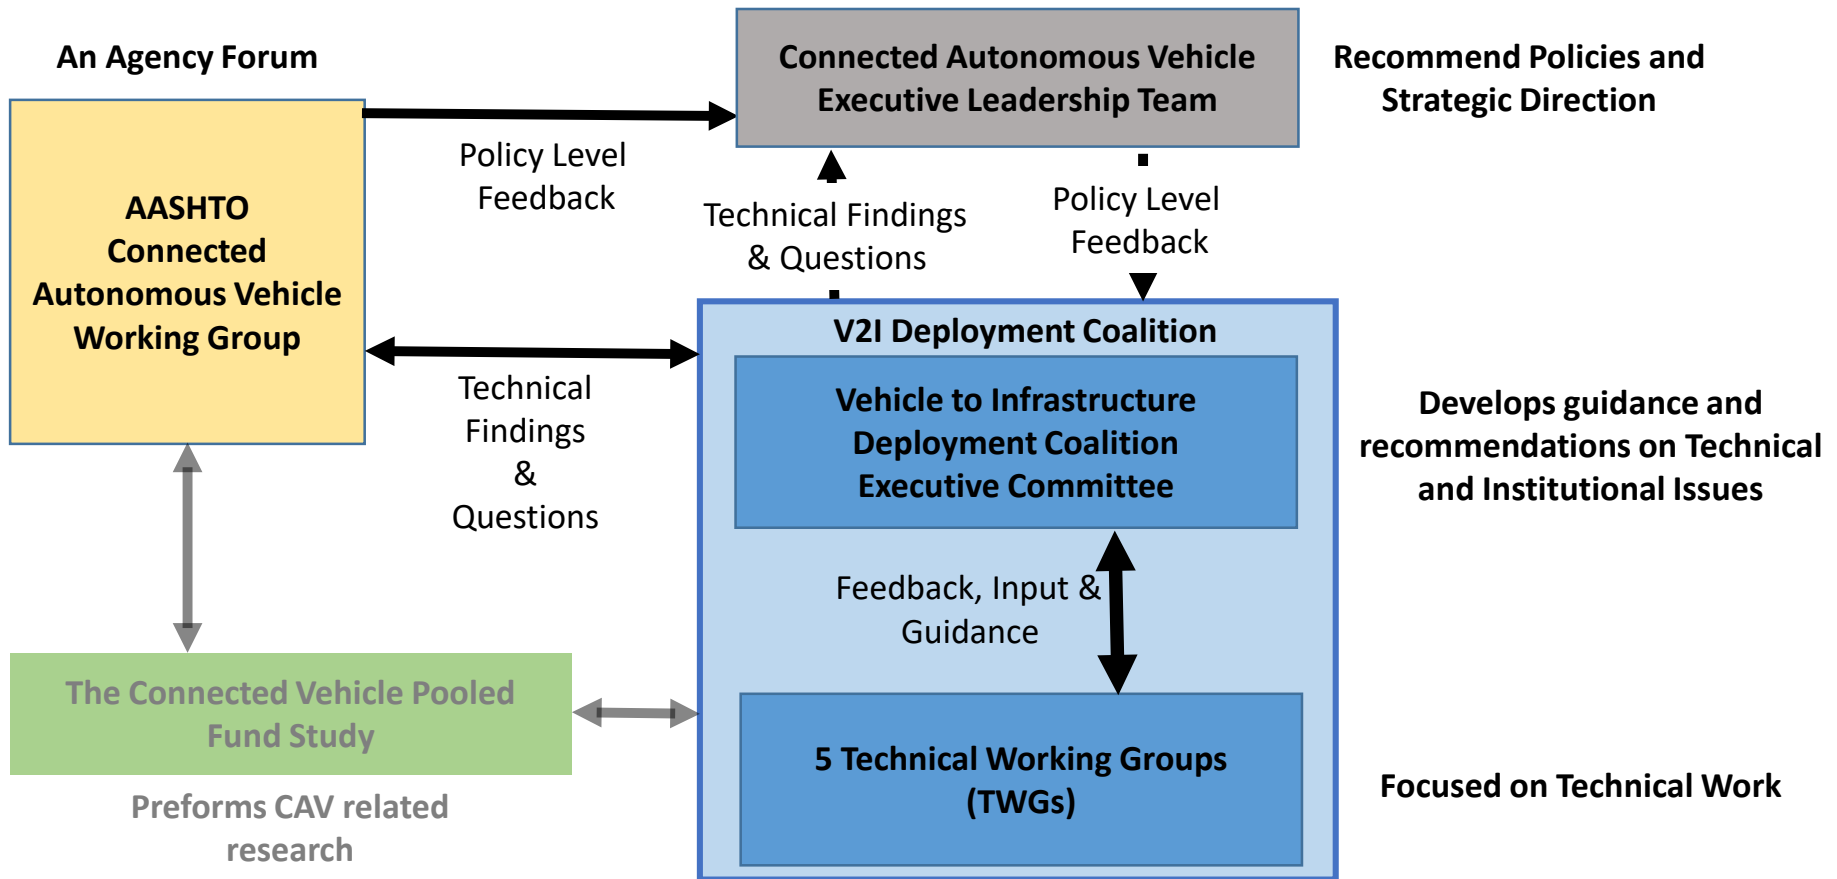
An Agency Forum

Connected Autonomous Vehicle Executive Leadership Team

Recommend Policies and Strategic Direction

AASHTO Connected Autonomous Vehicle Working Group

Policy Level Feedback

Technical Findings & Questions

Policy Level Feedback

V2I Deployment Coalition

Vehicle to Infrastructure Deployment Coalition Executive Committee

Technical Findings & Questions

Develops guidance and recommendations on Technical and Institutional Issues

Feedback, Input & Guidance

The Connected Vehicle Pooled Fund Study

Preforms CAV related research

5 Technical Working Groups (TWGs)

Focused on Technical Work